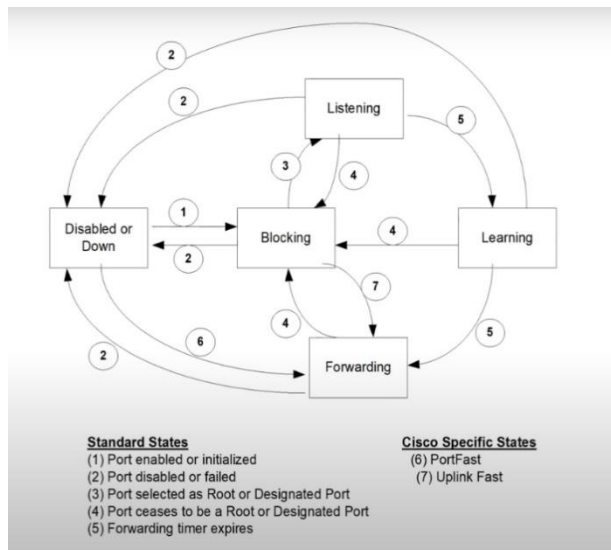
2

2

Listening

5

3

4

Disabled or Down

1

Blocking

4

Learning

2

7

4

5

2

6

Forwarding

Standard States
(1) Port enabled or initialized
(2) Port disabled or failed
(3) Port selected as Root or Designated Port
(4) Port ceases to be a Root or Designated Port
(5) Forwarding timer expires

Cisco Specific States
(6) PortFast
(7) Uplink Fast